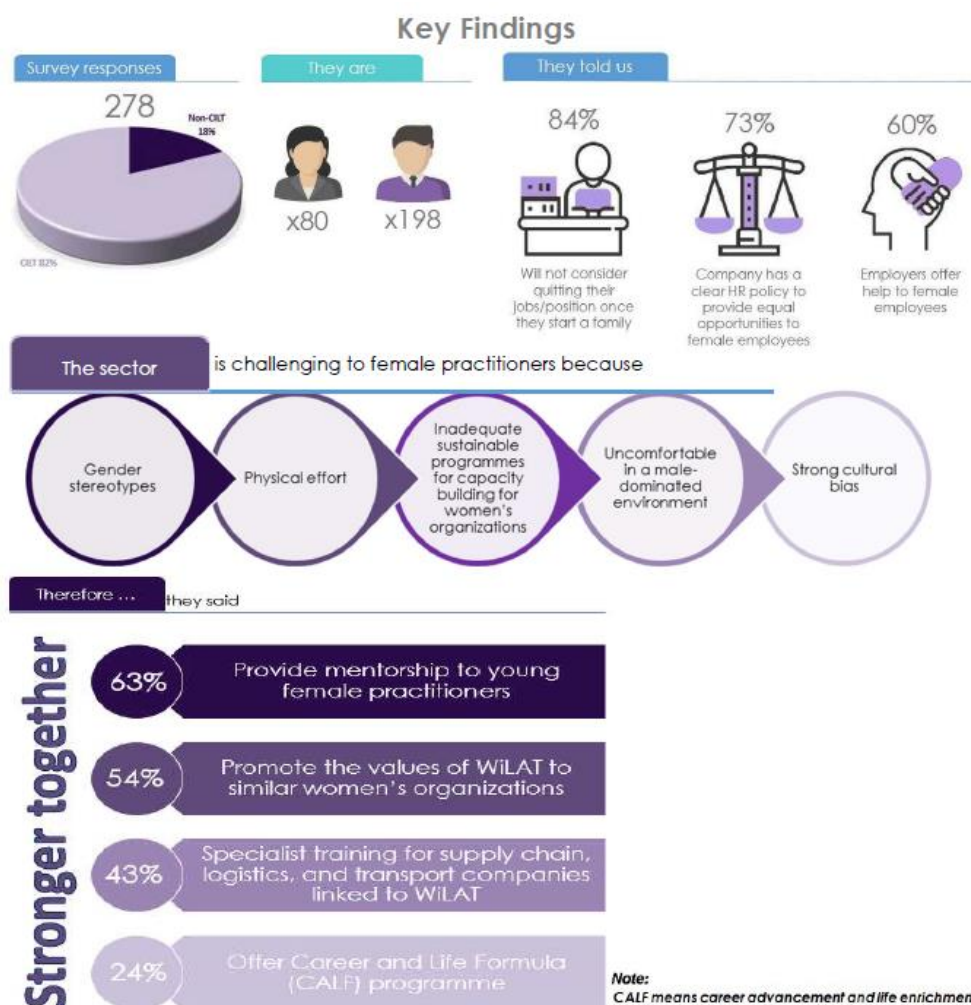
Key Findings

Survey responses

278

Non-CILT 18%

CILT 82%

They are

x80

x198

They told us

84%

Will not consider quitting their jobs/position once they start a family

73%

Company has a clear HR policy to provide equal opportunities to female employees

60%

Employers offer help to female employees

The sector is challenging to female practitioners because

Gender stereotypes

Physical effort

Inadequate sustainable programmes for capacity building for women's organizations

Uncomfortable in a male-dominated environment

Strong cultural bias

Therefore ... they said

Stronger together

63% Provide mentorship to young female practitioners

54% Promote the values of WiLAT to similar women's organizations

43% Specialist training for supply chain, logistics, and transport companies linked to WiLAT

24% Offer Career and Life Formula (CALF) programme

Note:
CALF means career advancement and life enrichmen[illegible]